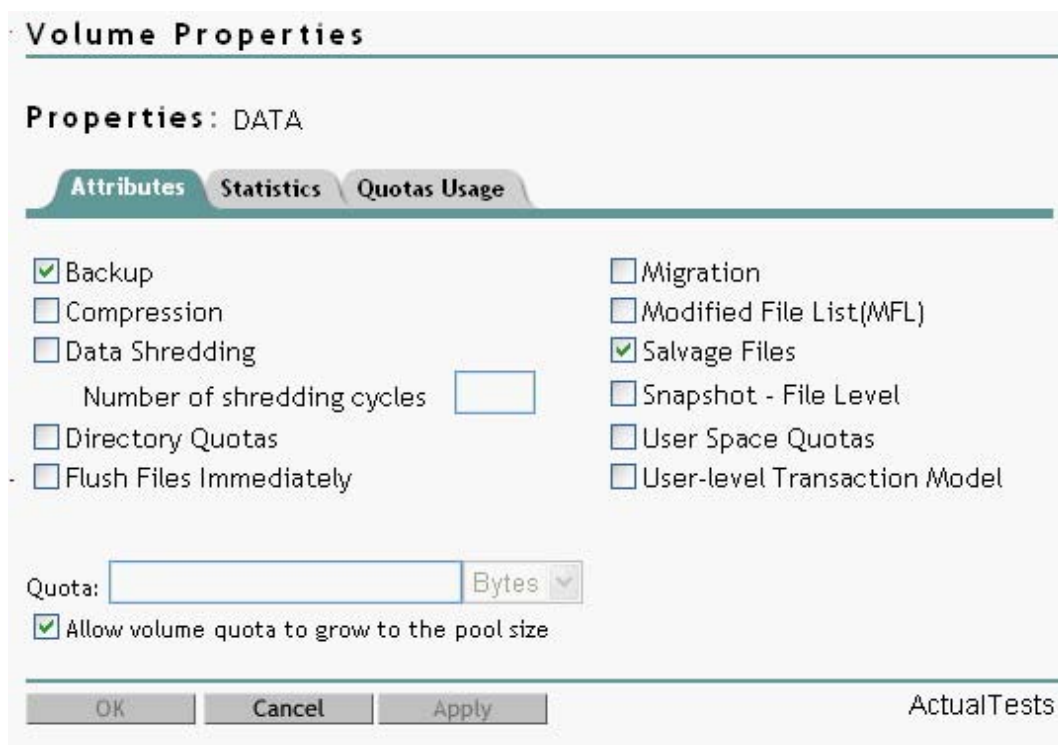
Volume Properties

Properties: DATA

Attributes | Statistics | Quotas Usage

Backup
Compression
Data Shredding
Number of shredding cycles
Directory Quotas
Flush Files Immediately

Migration
Modified File List(MFL)
Salvage Files
Snapshot - File Level
User Space Quotas
User-level Transaction Model

Quota: Bytes
Allow volume quota to grow to the pool size

OK Cancel Apply

ActualTests